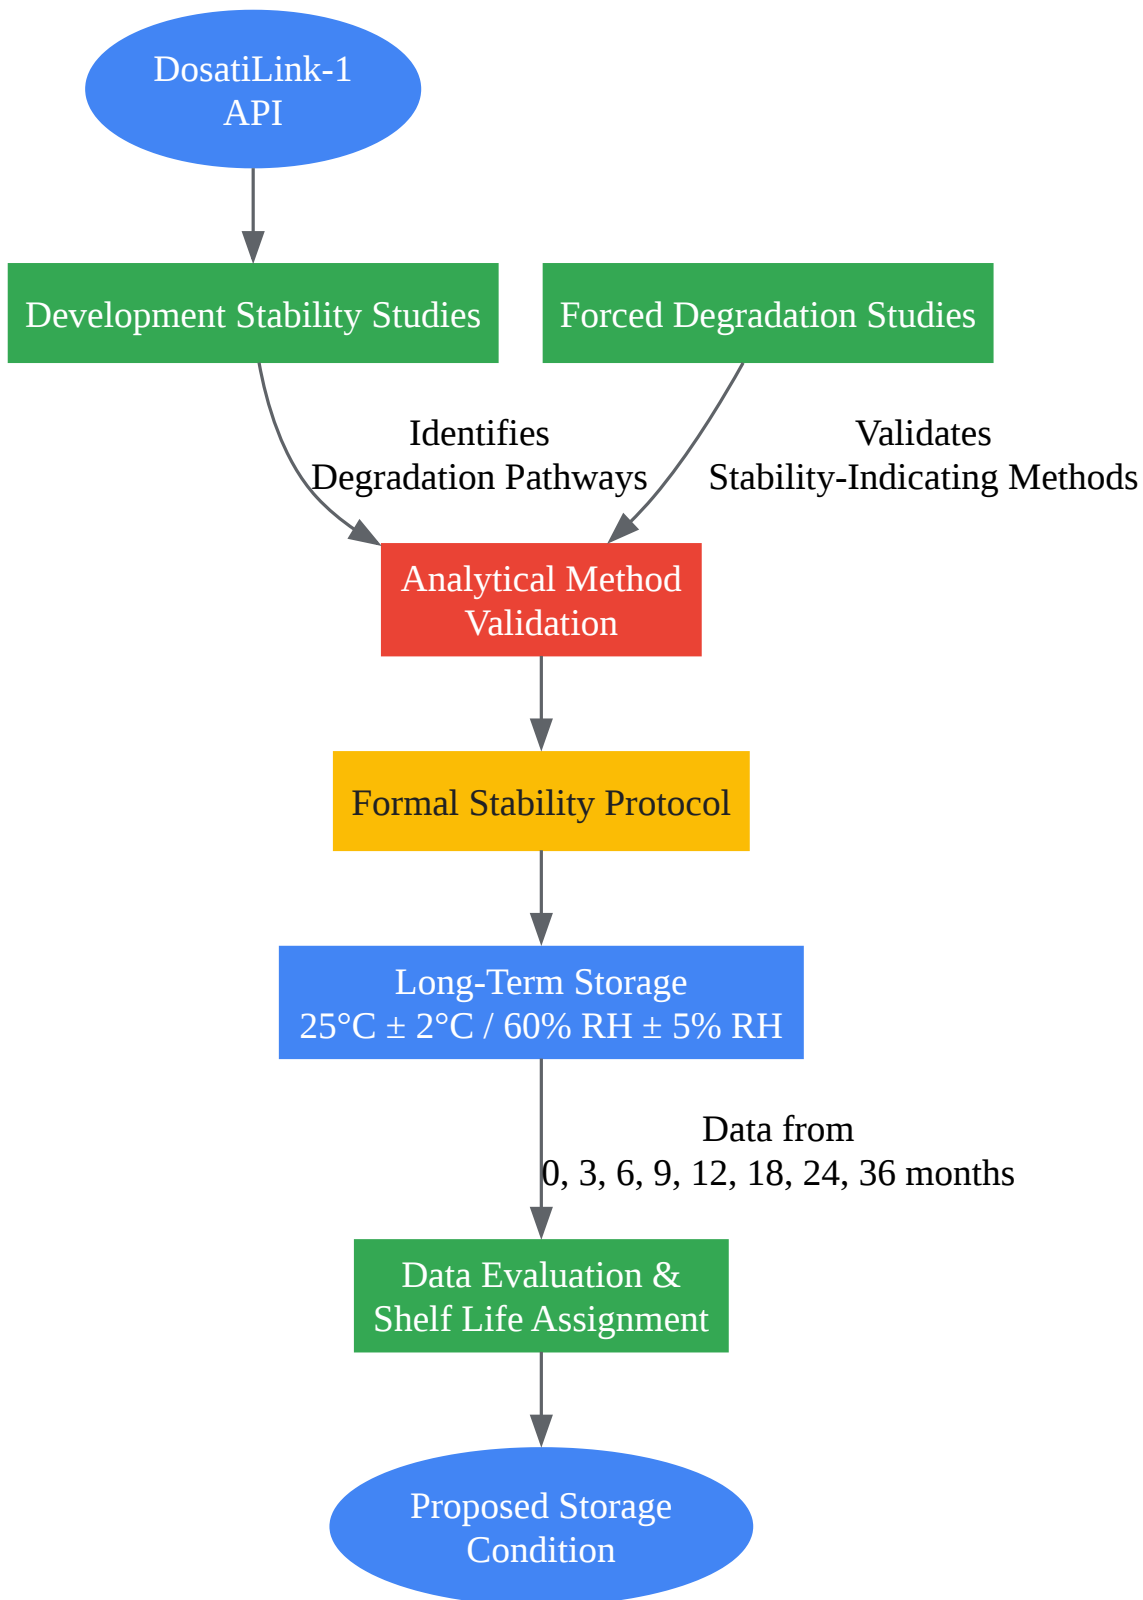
DosatiLink-1
API

Development Stability Studies

Forced Degradation Studies

Identifies
Degradation Pathways

Validates
Stability-Indicating Methods

Analytical Method
Validation

Formal Stability Protocol

Long-Term Storage
25°C ± 2°C / 60% RH ± 5% RH

Data from
0, 3, 6, 9, 12, 18, 24, 36 months

Data Evaluation &
Shelf Life Assignment

Proposed Storage
Condition